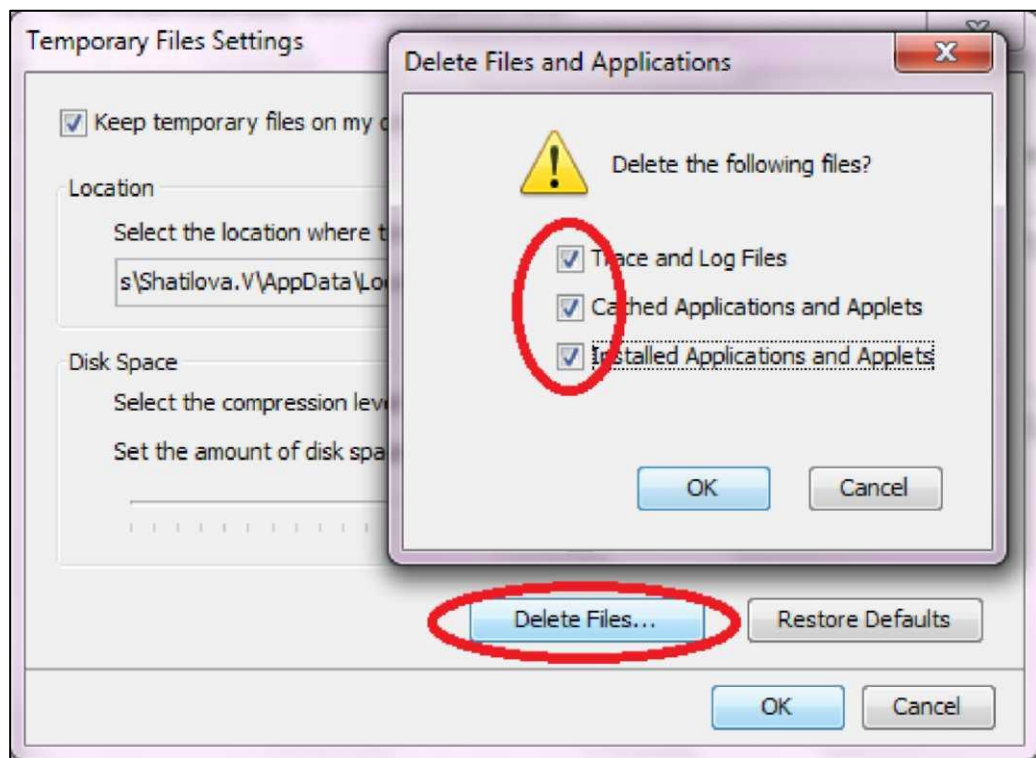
Temporary Files Settings

Keep temporary files on my c

Location

Select the location where t

s\Shatilova.V\AppData\Lo

Disk Space

Select the compression leve

Set the amount of disk spa

Delete Files and Applications

Delete the following files?

Trace and Log Files

Cached Applications and Applets

Installed Applications and Applets

OK

Cancel

Delete Files...

Restore Defaults

OK

Cancel